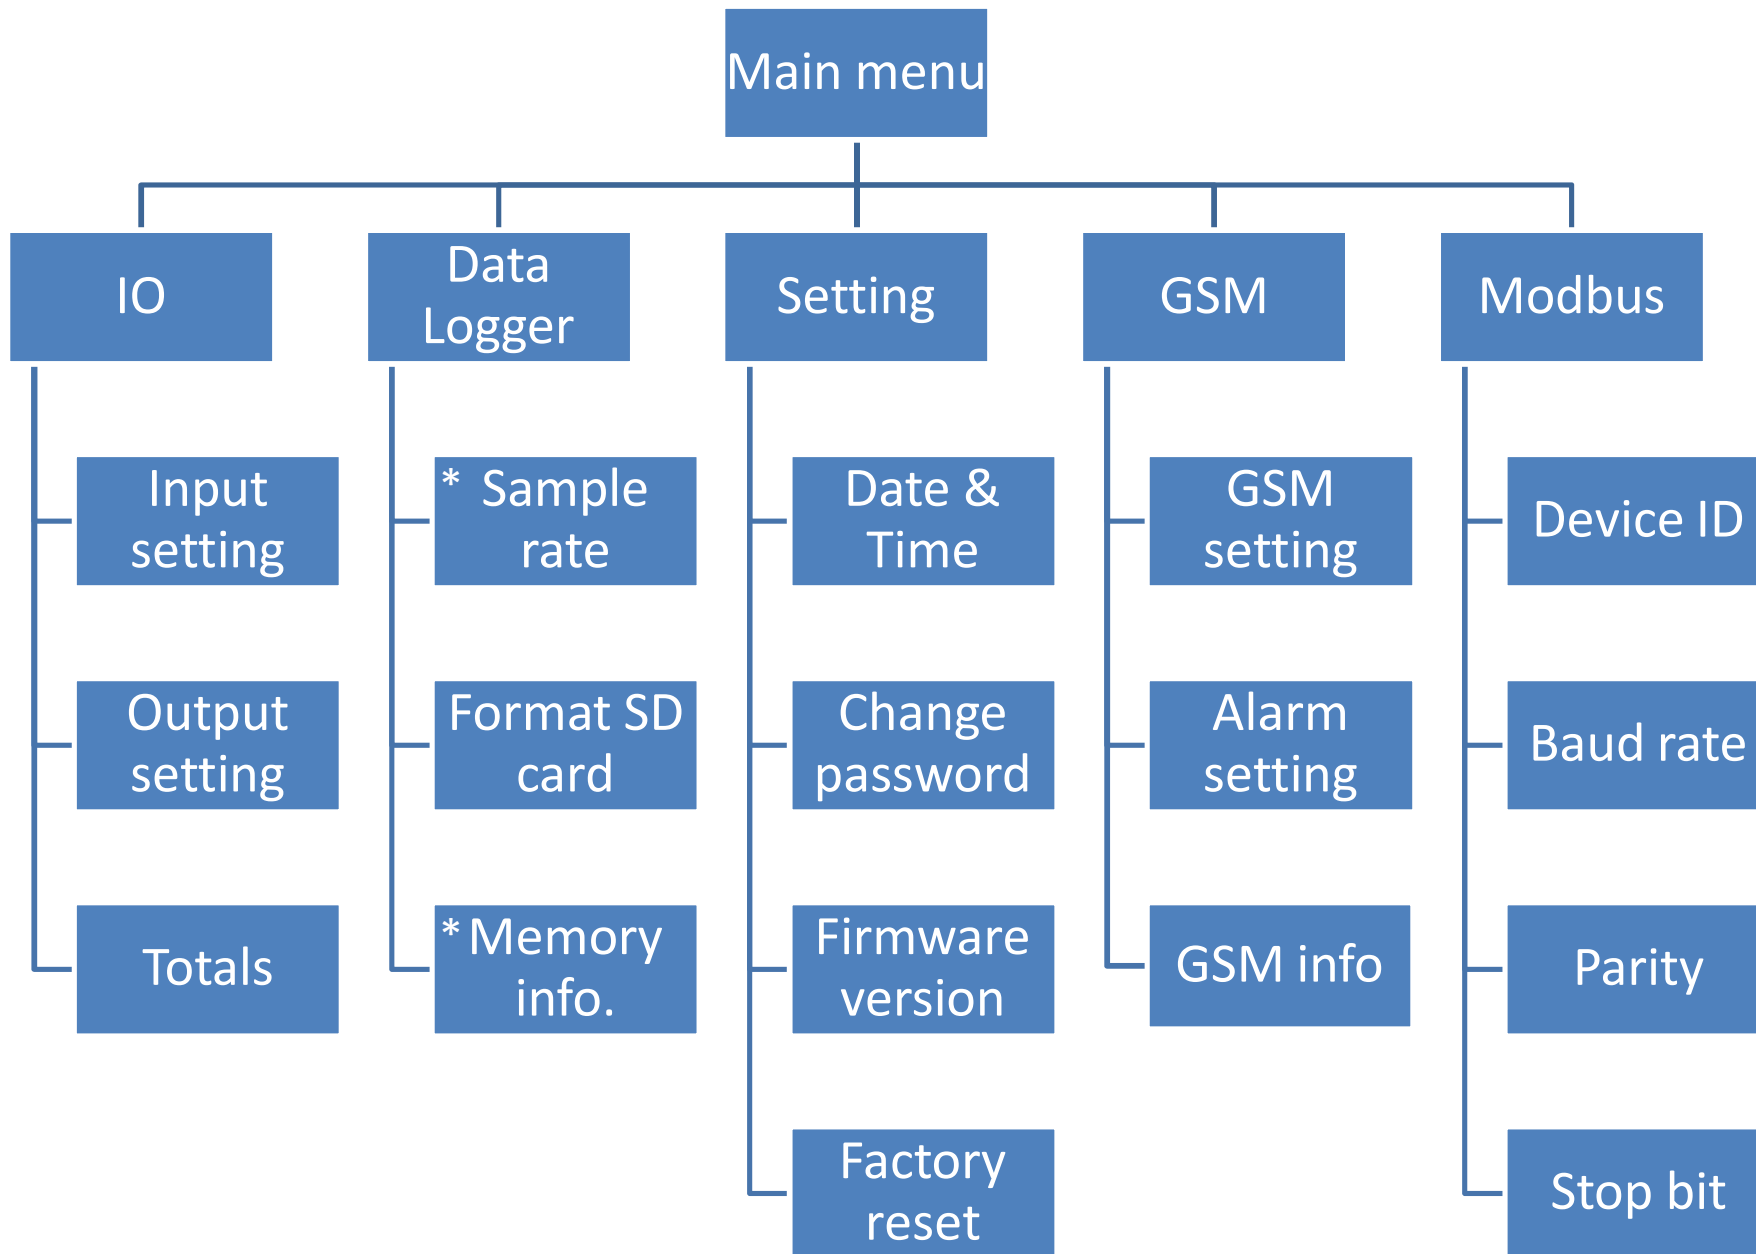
Main menu

IO

Input setting

Output setting

Totals

Data Logger

* Sample rate

Format SD card

* Memory info.

Setting

Date & Time

Change password

Firmware version

Factory reset

GSM

GSM setting

Alarm setting

GSM info

Modbus

Device ID

Baud rate

Parity

Stop bit